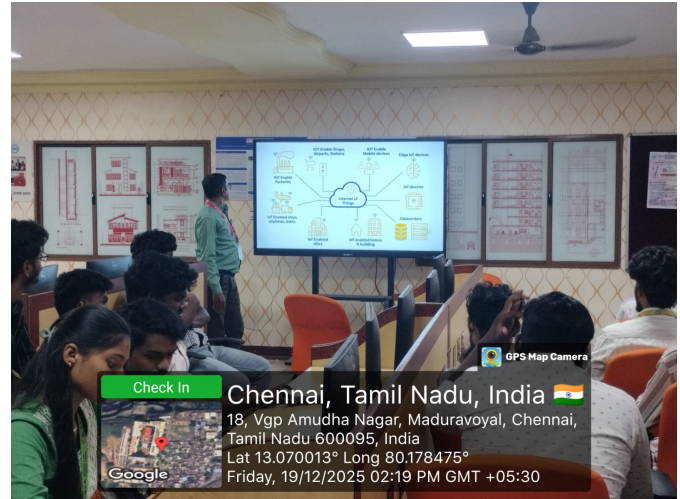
IOT Enable Shops, Airports, Stations
IOT Enable Mobile devices
Edge IoT devices
IOT Enable Factories
Internet of Things
IoT devices
IOT Enabled ships, airplanes, trains
Datacenters
IOT Enabled cities
IoT enabled homes & building

GPS Map Camera
Check In
Chennai, Tamil Nadu, India 🇮🇳
18, Vgp Amudha Nagar, Maduravoyal, Chennai, Tamil Nadu 600095, India
Lat 13.070013° Long 80.178475°
Friday, 19/12/2025 02:19 PM GMT +05:30
Google